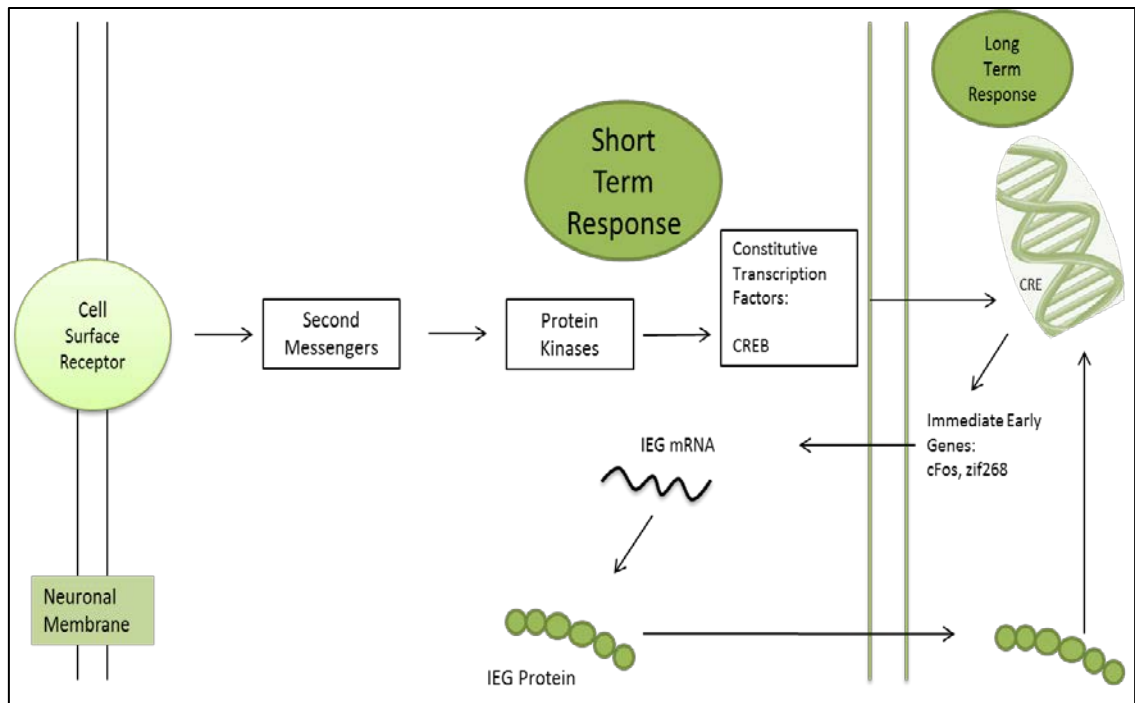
Long Term Response

Short Term Response

Cell Surface Receptor

Second Messengers

Protein Kinases

Constitutive Transcription Factors:

CREB

CRE

Immediate Early Genes: cFos, zif268

IEG mRNA

Neuronal Membrane

IEG Protein